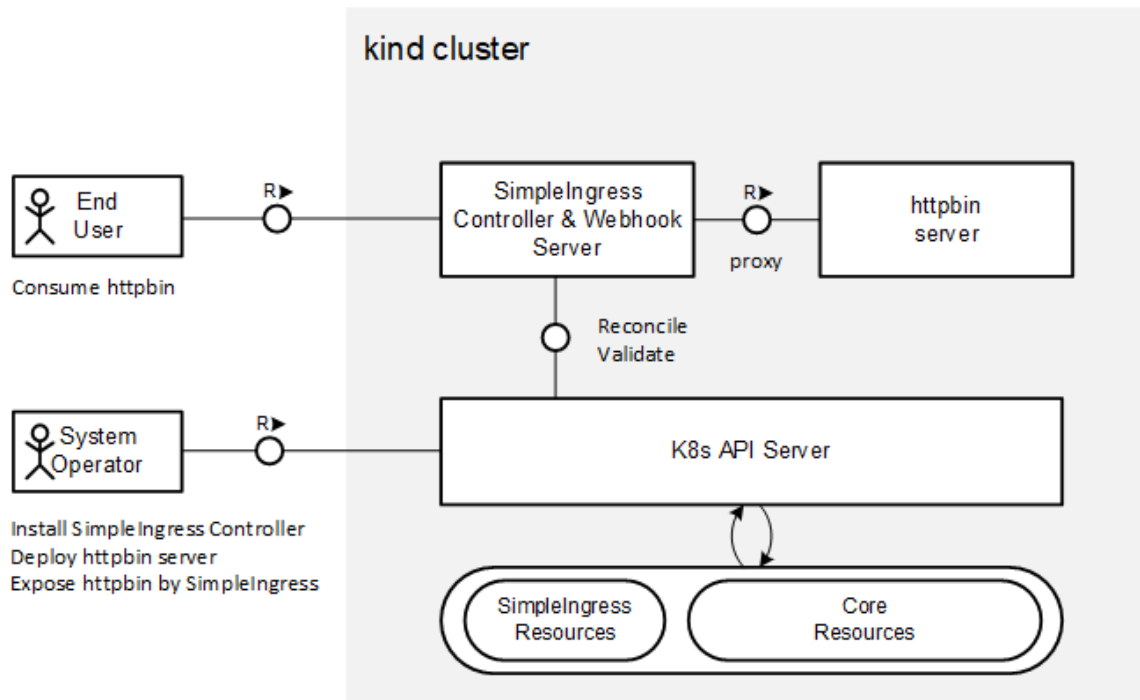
kind cluster

End User

Consume httpbin

R

SimpleIngress Controller & Webhook Server

R

proxy

httpbin server

Reconcile
Validate

System Operator

Install SimpleIngress Controller
Deploy httpbin server
Expose httpbin by SimpleIngress

R

K8s API Server

SimpleIngress Resources

Core Resources